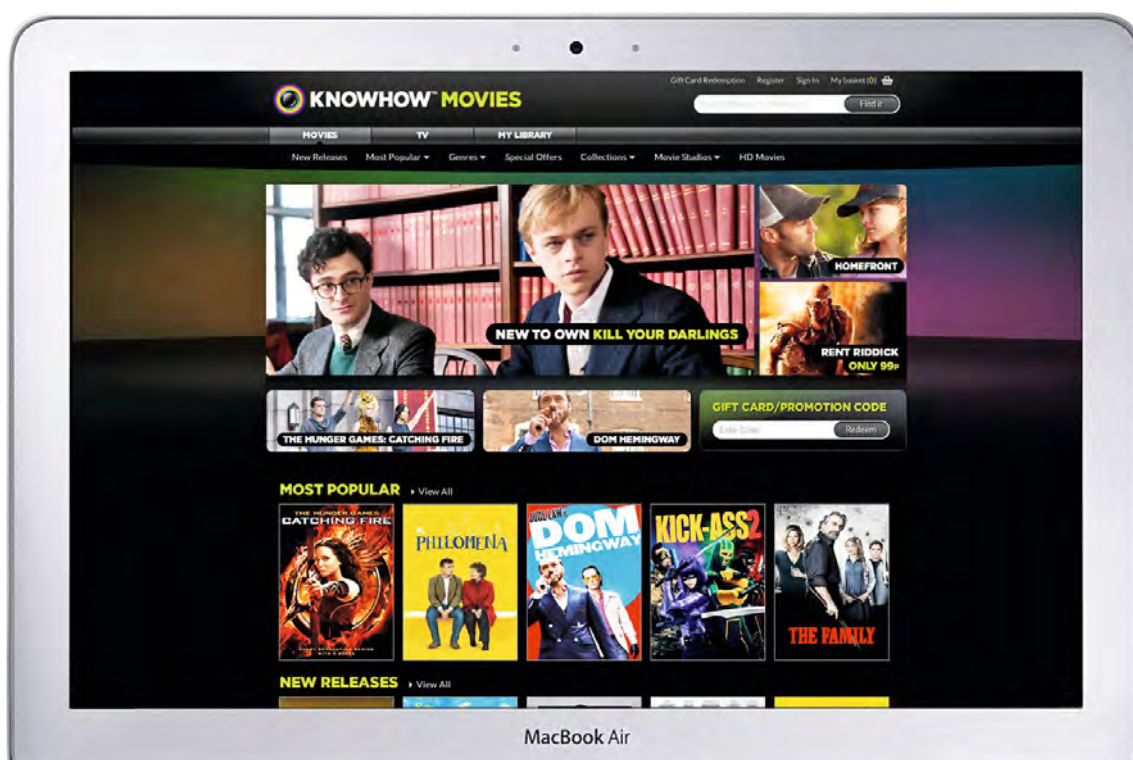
KNOWHOW™ MOVIES

Gift Card Redemption Register Sign In My basket (0)

Find it

MOVIES TV MY LIBRARY

New Releases Most Popular ▾ Genres ▾ Special Offers Collections ▾ Movie Studios ▾ HD Movies

NEW TO OWN KILL YOUR DARLINGS

HOMEFRONT

RENT RIDDICK ONLY 99p

THE HUNGER GAMES: CATCHING FIRE

DOM HEMINGWAY

GIFT CARD/PROMOTION CODE

Enter Code Redeem

MOST POPULAR ▸ View All

THE HUNGER GAMES CATCHING FIRE

PHILOMENA

JUDE LAW DOM HEMINGWAY

KICK-ASS 2

THE FAMILY

NEW RELEASES ▸ View All

MacBook Air